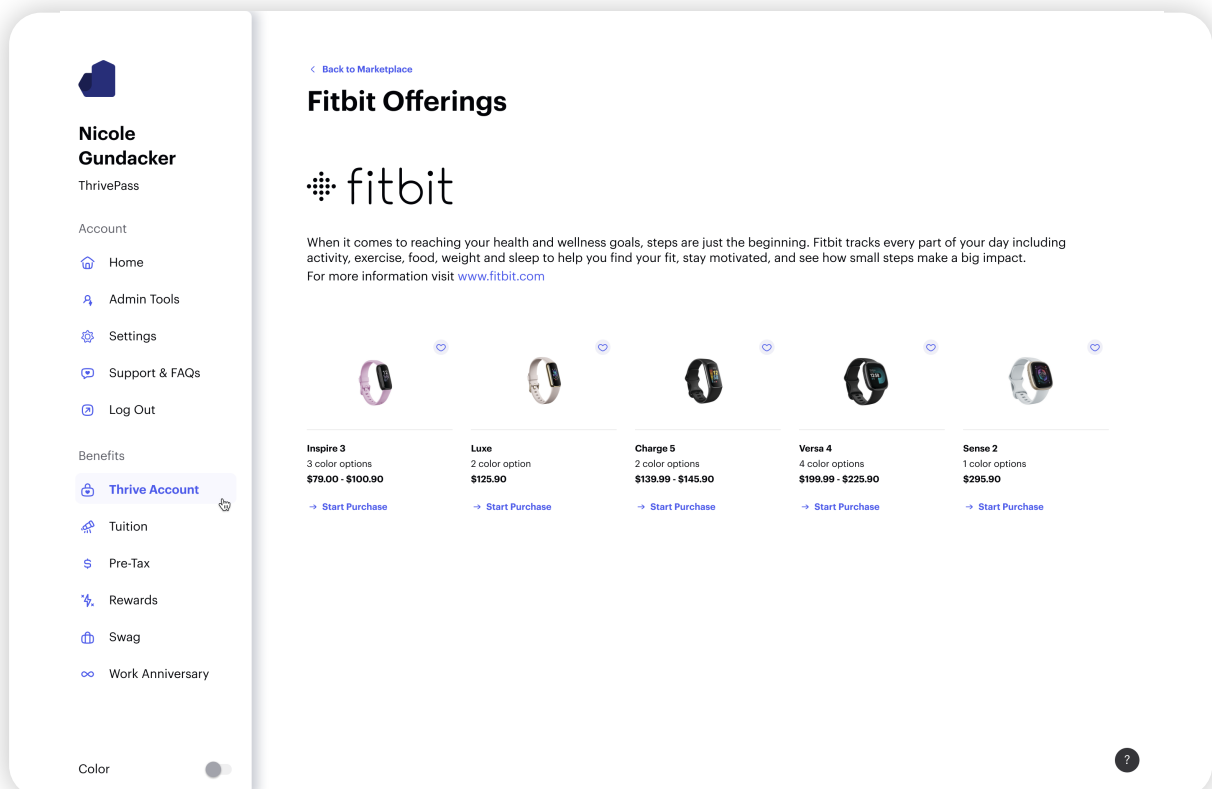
Nicole Gundacker
ThrivePass

Account
Home
Admin Tools
Settings
Support & FAQs
Log Out

Benefits
Thrive Account
Tuition
Pre-Tax
Rewards
Swag
Work Anniversary

Color

< Back to Marketplace
Fitbit Offerings

fitbit

When it comes to reaching your health and wellness goals, steps are just the beginning. Fitbit tracks every part of your day including activity, exercise, food, weight and sleep to help you find your fit, stay motivated, and see how small steps make a big impact.
For more information visit www.fitbit.com

Inspire 3
3 color options
$79.00 - $100.90
→ Start Purchase

Luxe
2 color option
$125.90
→ Start Purchase

Charge 5
2 color options
$139.99 - $145.90
→ Start Purchase

Versa 4
4 color options
$199.99 - $225.90
→ Start Purchase

Sense 2
1 color options
$295.90
→ Start Purchase

?